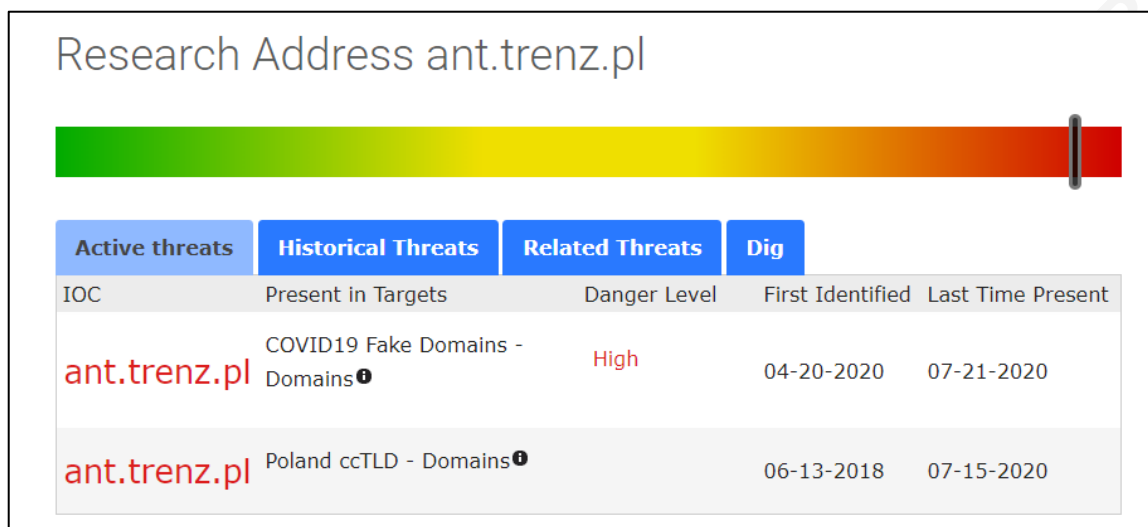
Research Address ant.trenz.pl

Active threats | Historical Threats | Related Threats | Dig

| IOC | Present in Targets | Danger Level | First Identified | Last Time Present |
|---|---|---|---|---|
| ant.trenz.pl | COVID19 Fake Domains - Domains | High | 04-20-2020 | 07-21-2020 |
| ant.trenz.pl | Poland ccTLD - Domains | | 06-13-2018 | 07-15-2020 |